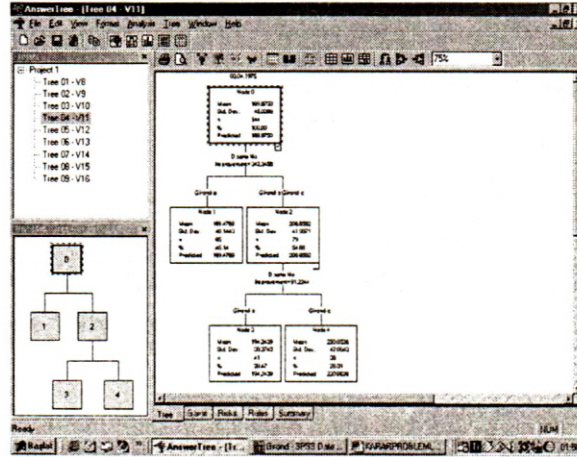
AnswerTree - [Tree 04 - V11]

File Edit View Format Analysis Tree Window Help

75%

Project 1
Tree 01 - V8
Tree 02 - V9
Tree 03 - V10
Tree 04 - V11
Tree 05 - V12
Tree 06 - V13
Tree 07 - V14
Tree 08 - V15
Tree 09 - V16

Node 0

| Mean | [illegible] |
|---|---|
| Std. Dev. | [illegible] |
| n | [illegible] |
| % | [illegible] |
| Predicted | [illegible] |

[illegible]

Grand a
Grand b Grand c

Node 1

| Mean | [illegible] |
|---|---|
| Std. Dev. | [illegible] |
| n | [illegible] |
| % | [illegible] |
| Predicted | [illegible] |

Node 2

| Mean | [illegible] |
|---|---|
| Std. Dev. | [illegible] |
| n | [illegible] |
| % | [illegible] |
| Predicted | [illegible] |

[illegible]

Grand b
Grand c

Node 3

| Mean | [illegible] |
|---|---|
| Std. Dev. | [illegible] |
| n | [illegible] |
| % | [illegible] |
| Predicted | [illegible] |

Node 4

| Mean | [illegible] |
|---|---|
| Std. Dev. | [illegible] |
| n | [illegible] |
| % | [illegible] |
| Predicted | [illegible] |

0
1
2
3
4

Tree Gains Risks Rules Summary

Ready

NUM

Başlat AnswerTree - [Tr... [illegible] SPSS Dat... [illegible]